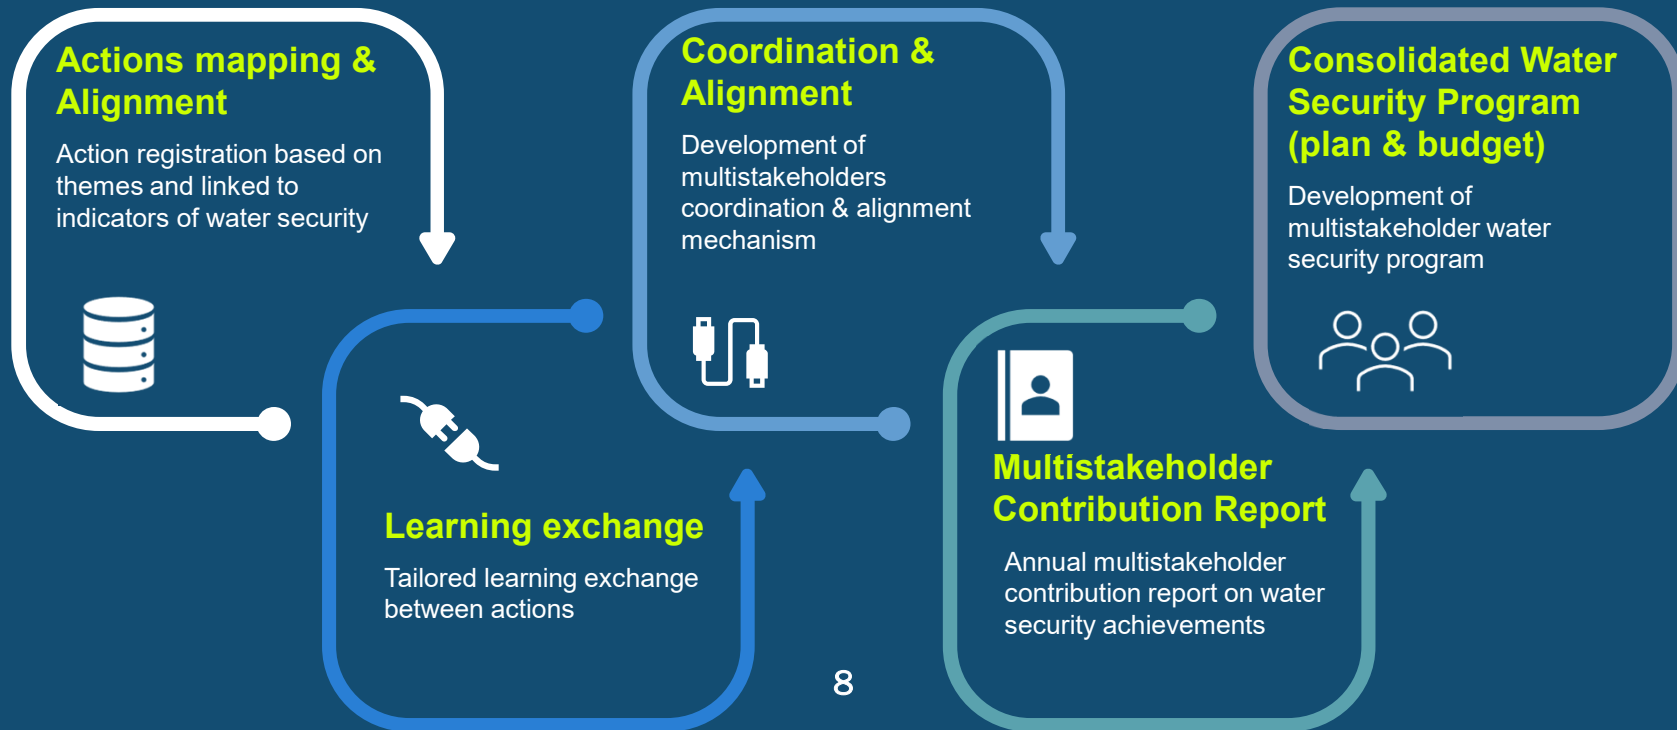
Actions mapping & Alignment

Action registration based on themes and linked to indicators of water security

Learning exchange

Tailored learning exchange between actions

Coordination & Alignment

Development of multistakeholders coordination & alignment mechanism

Multistakeholder Contribution Report

Annual multistakeholder contribution report on water security achievements

Consolidated Water Security Program (plan & budget)

Development of multistakeholder water security program

8